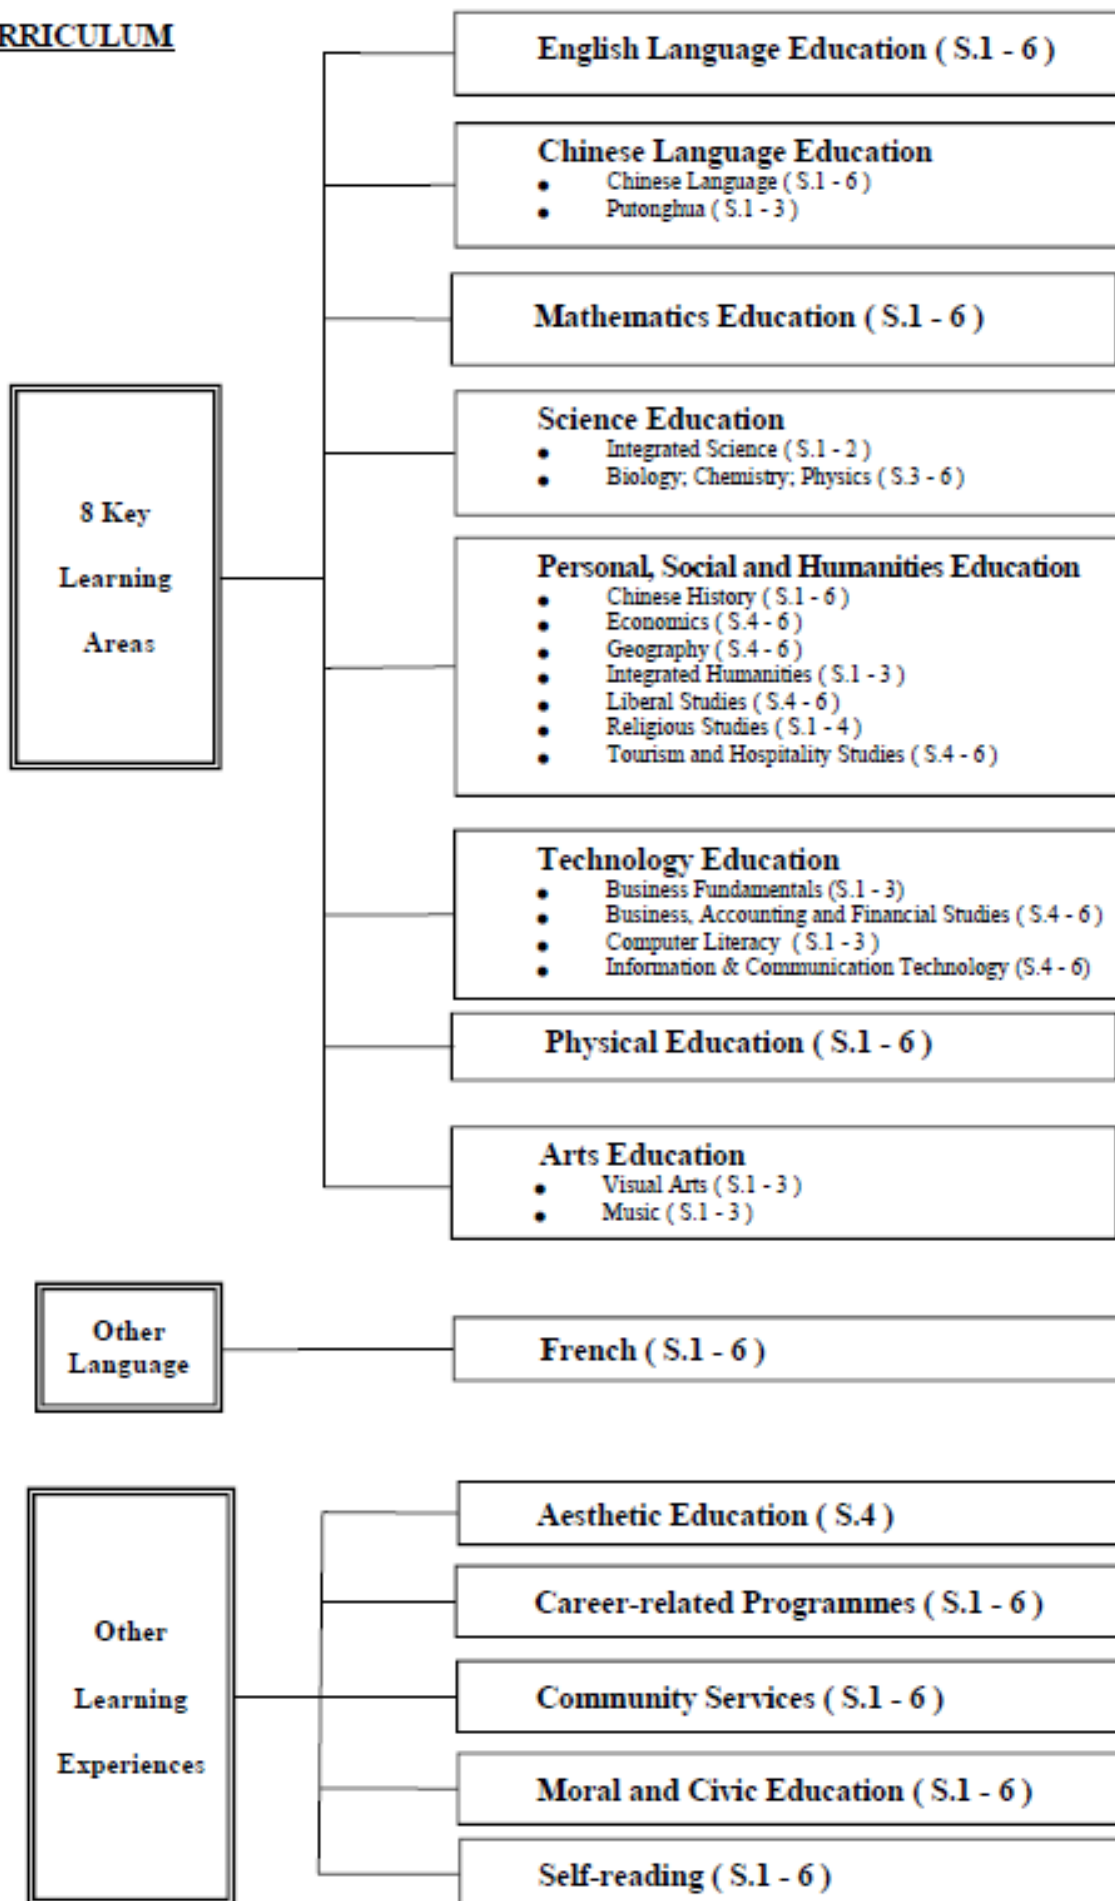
RRICULUM

8 Key Learning Areas

English Language Education ( S.1 - 6 )

Chinese Language Education
• Chinese Language ( S.1 - 6 )
• Putonghua ( S.1 - 3 )

Mathematics Education ( S.1 - 6 )

Science Education
• Integrated Science ( S.1 - 2 )
• Biology; Chemistry; Physics ( S.3 - 6 )

Personal, Social and Humanities Education
• Chinese History ( S.1 - 6 )
• Economics ( S.4 - 6 )
• Geography ( S.4 - 6 )
• Integrated Humanities ( S.1 - 3 )
• Liberal Studies ( S.4 - 6 )
• Religious Studies ( S.1 - 4 )
• Tourism and Hospitality Studies ( S.4 - 6 )

Technology Education
• Business Fundamentals (S.1 - 3)
• Business, Accounting and Financial Studies ( S.4 - 6 )
• Computer Literacy ( S.1 - 3 )
• Information & Communication Technology (S.4 - 6)

Physical Education ( S.1 - 6 )

Arts Education
• Visual Arts ( S.1 - 3 )
• Music ( S.1 - 3 )

Other Language

French ( S.1 - 6 )

Other Learning Experiences

Aesthetic Education ( S.4 )

Career-related Programmes ( S.1 - 6 )

Community Services ( S.1 - 6 )

Moral and Civic Education ( S.1 - 6 )

Self-reading ( S.1 - 6 )